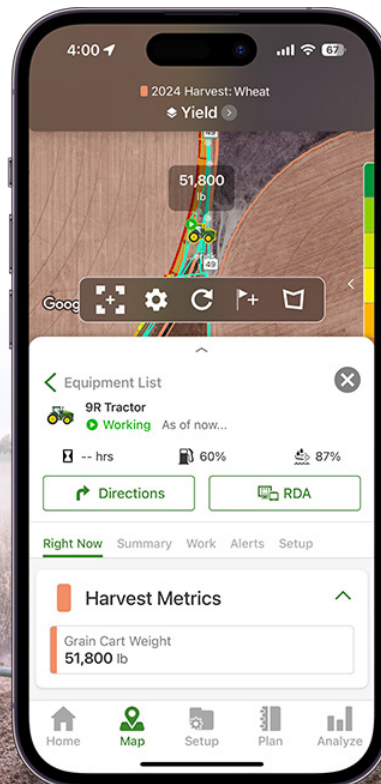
4:00 67

2024 Harvest: Wheat
Yield

51,800 lb

49

Goog

Equipment List
9R Tractor
Working As of now...

-- hrs 60% 87%

Directions
RDA

Right Now Summary Work Alerts Setup

Harvest Metrics

Grain Cart Weight
51,800 lb

Home Map Setup Plan Analyze